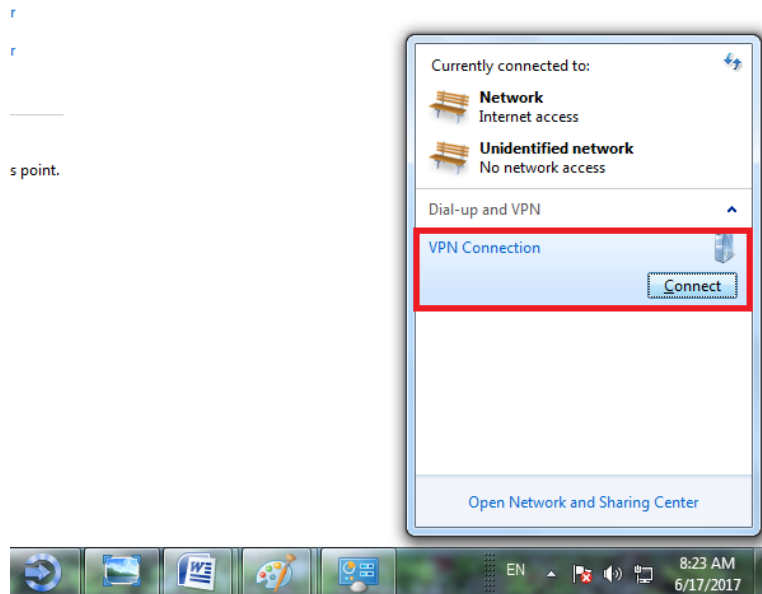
r

r

s point.

Currently connected to:

Network
Internet access

Unidentified network
No network access

Dial-up and VPN

VPN Connection

Connect

Open Network and Sharing Center

EN

8:23 AM
6/17/2017